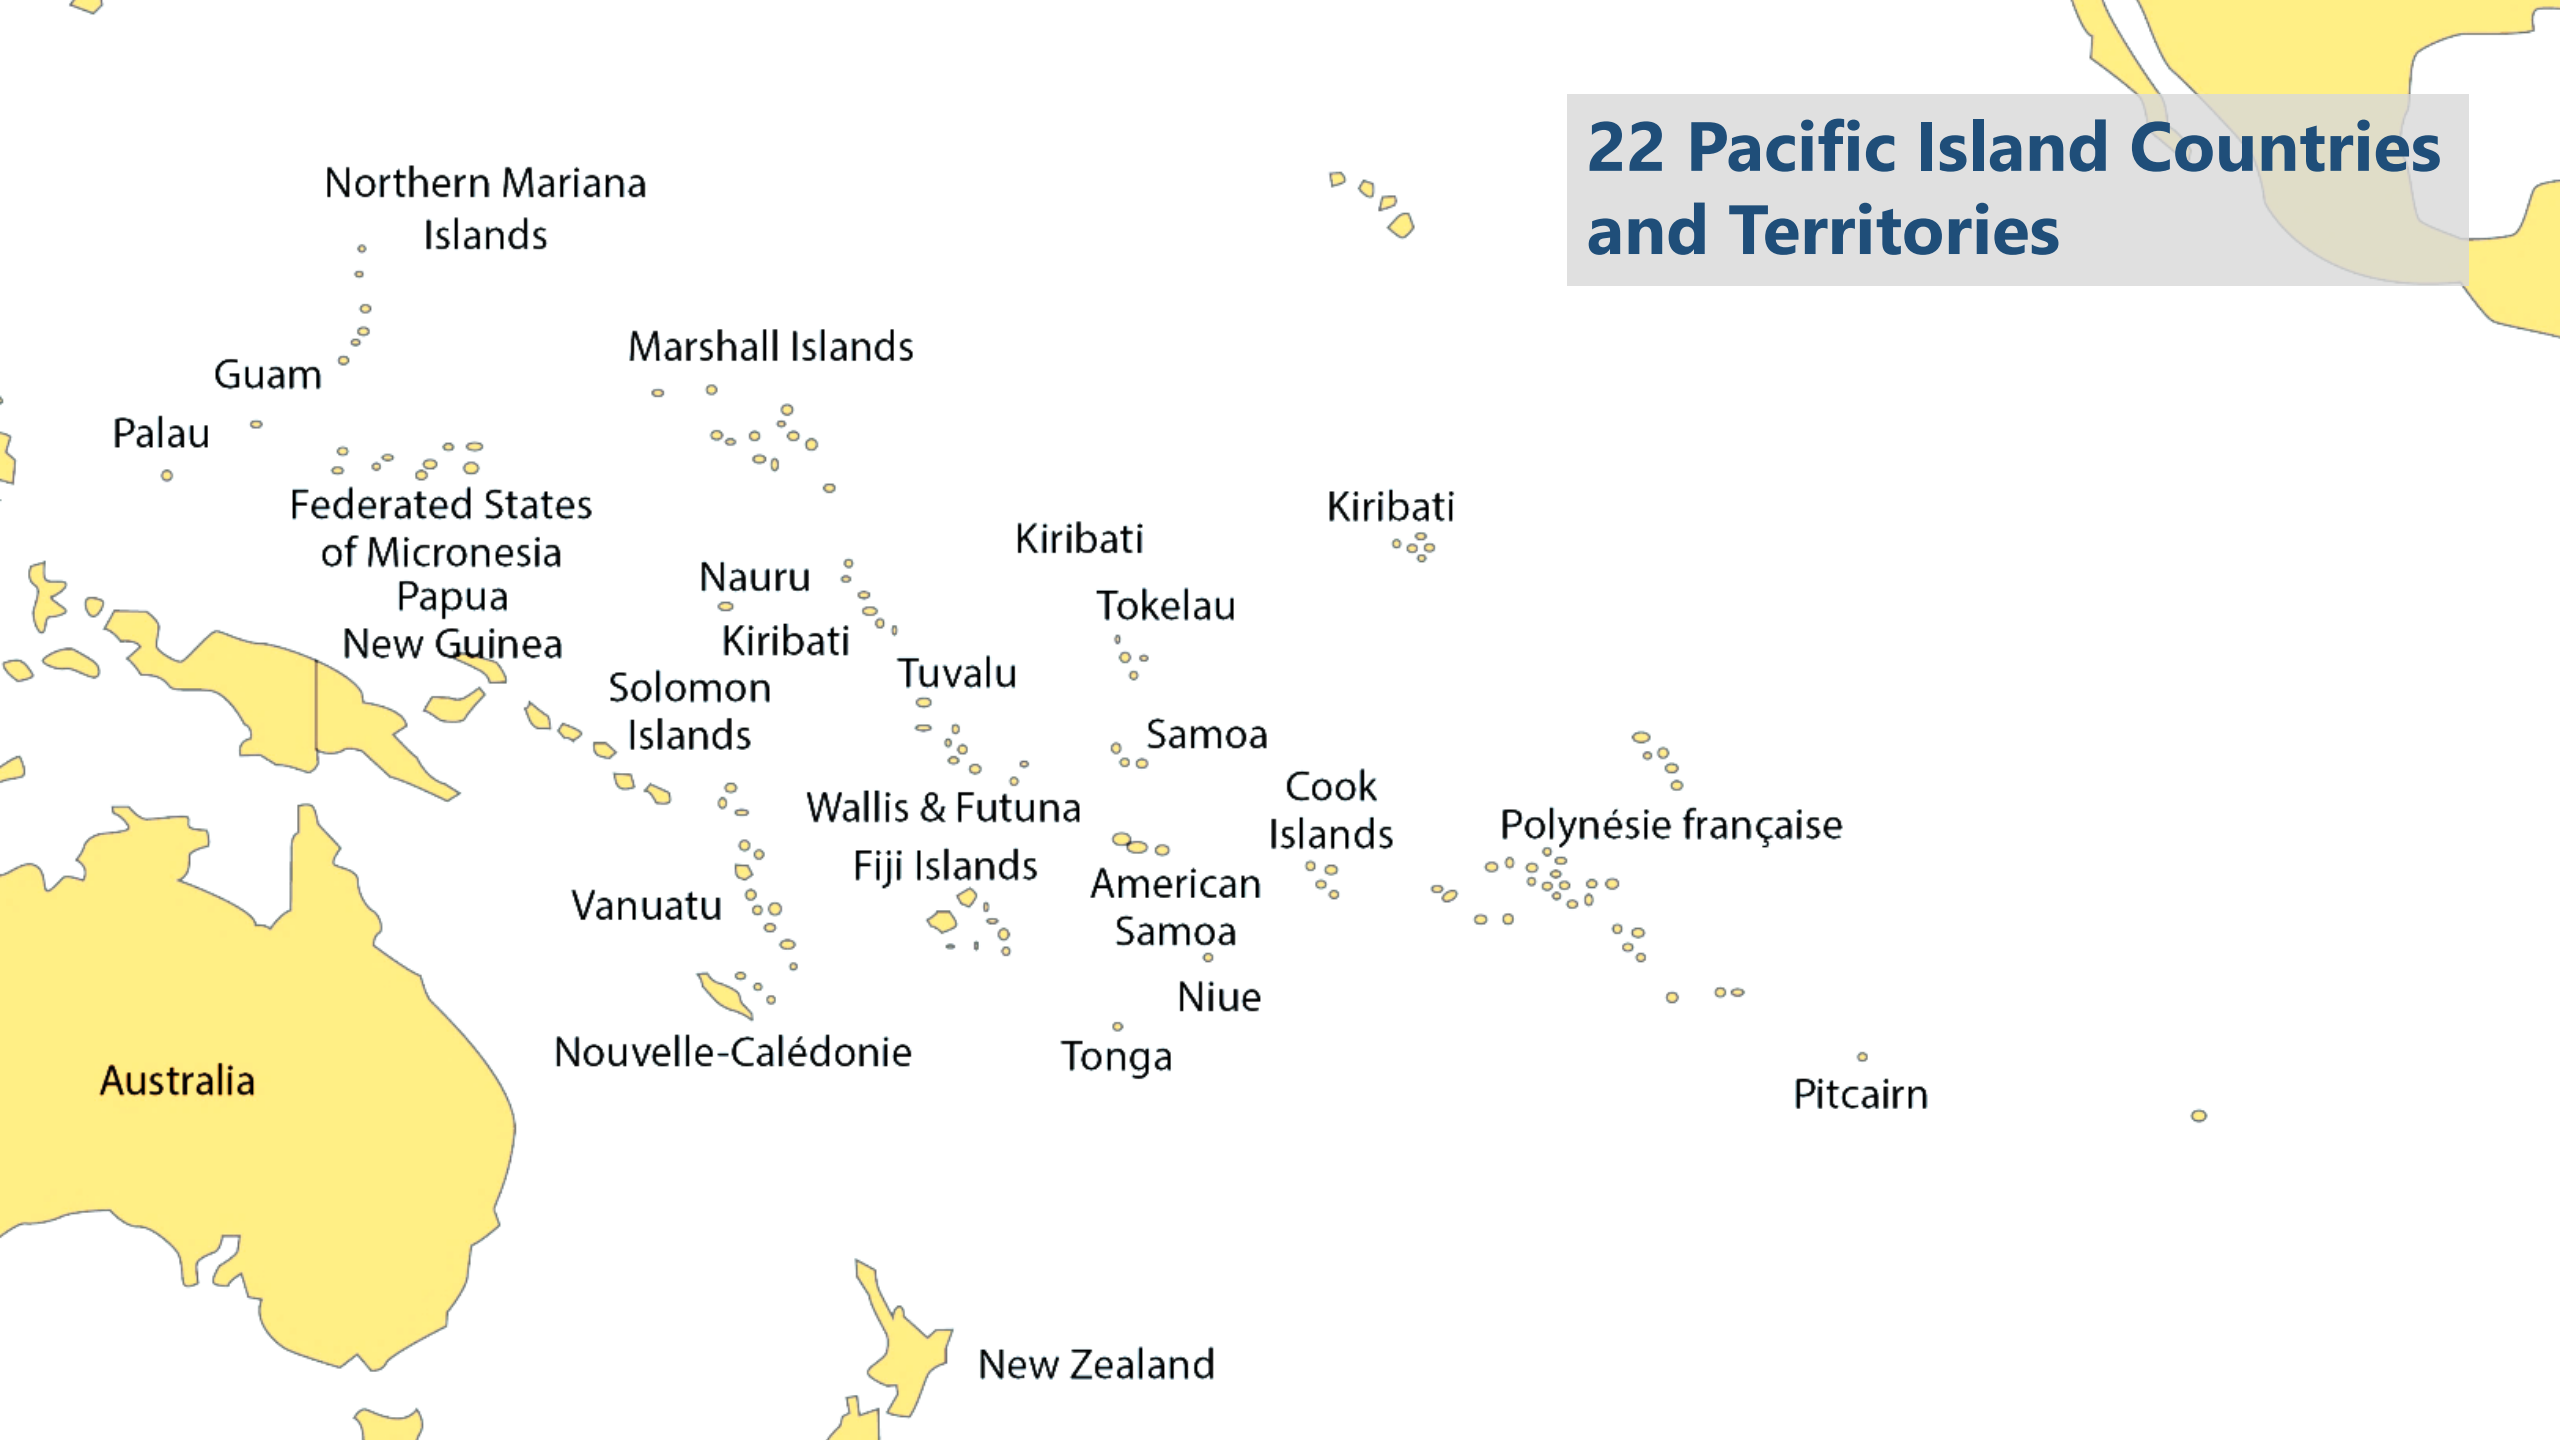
22 Pacific Island Countries and Territories

Northern Mariana Islands

Guam

Palau

Marshall Islands

Federated States of Micronesia

Papua New Guinea

Nauru

Kiribati

Kiribati

Kiribati

Tokelau

Tuvalu

Solomon Islands

Samoa

Cook Islands

Wallis & Futuna

Polynésie française

Fiji Islands

American Samoa

Vanuatu

Niue

Nouvelle-Calédonie

Tonga

Pitcairn

Australia

New Zealand